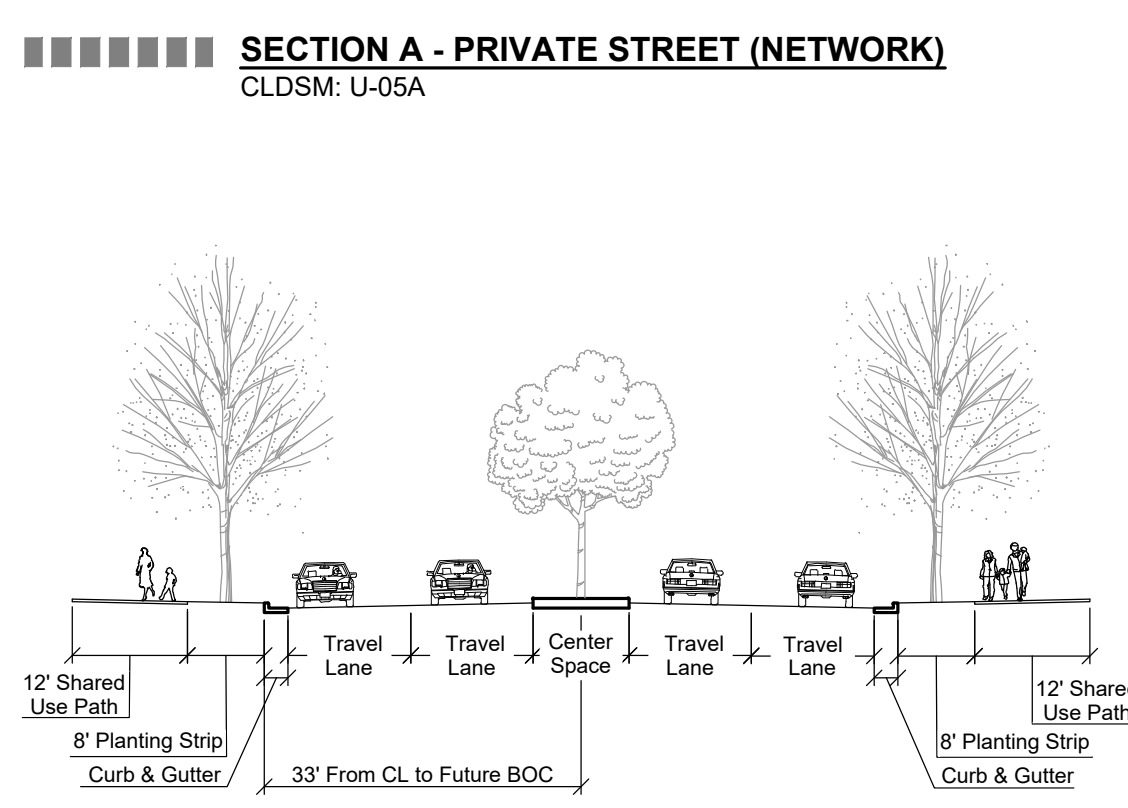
SECTION A - PRIVATE STREET (NETWORK)
CLDSM: U-05A

Travel Lane

Travel Lane

Center Space

Travel Lane

Travel Lane

12' Shared Use Path

8' Planting Strip

Curb & Gutter

33' From CL to Future BOC

12' Share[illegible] Use Path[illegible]

8' Planting Strip

Curb & Gutter